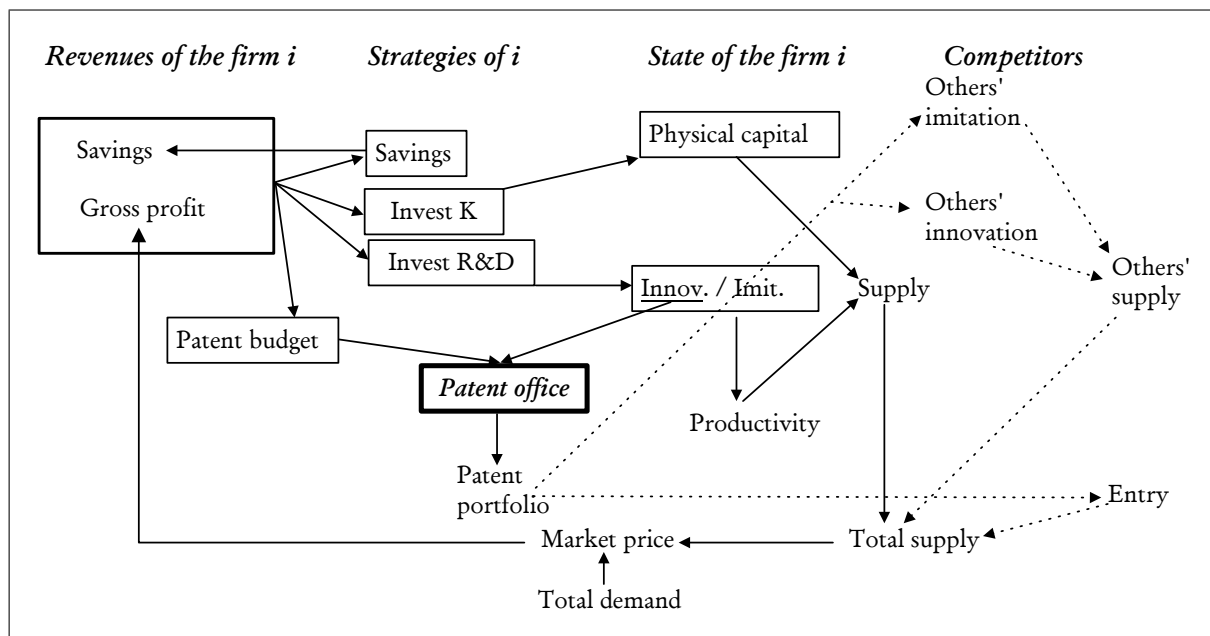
*Revenues of the firm i*

*Strategies of i*

*State of the firm i*

*Competitors*

Savings

Gross profit

Savings

Invest K

Invest R&D

Patent budget

Physical capital

Innov. / Imit.

*Patent office*

Patent portfolio

Productivity

Supply

Others' imitation

Others' innovation

Others' supply

Entry

Total supply

Market price

Total demand